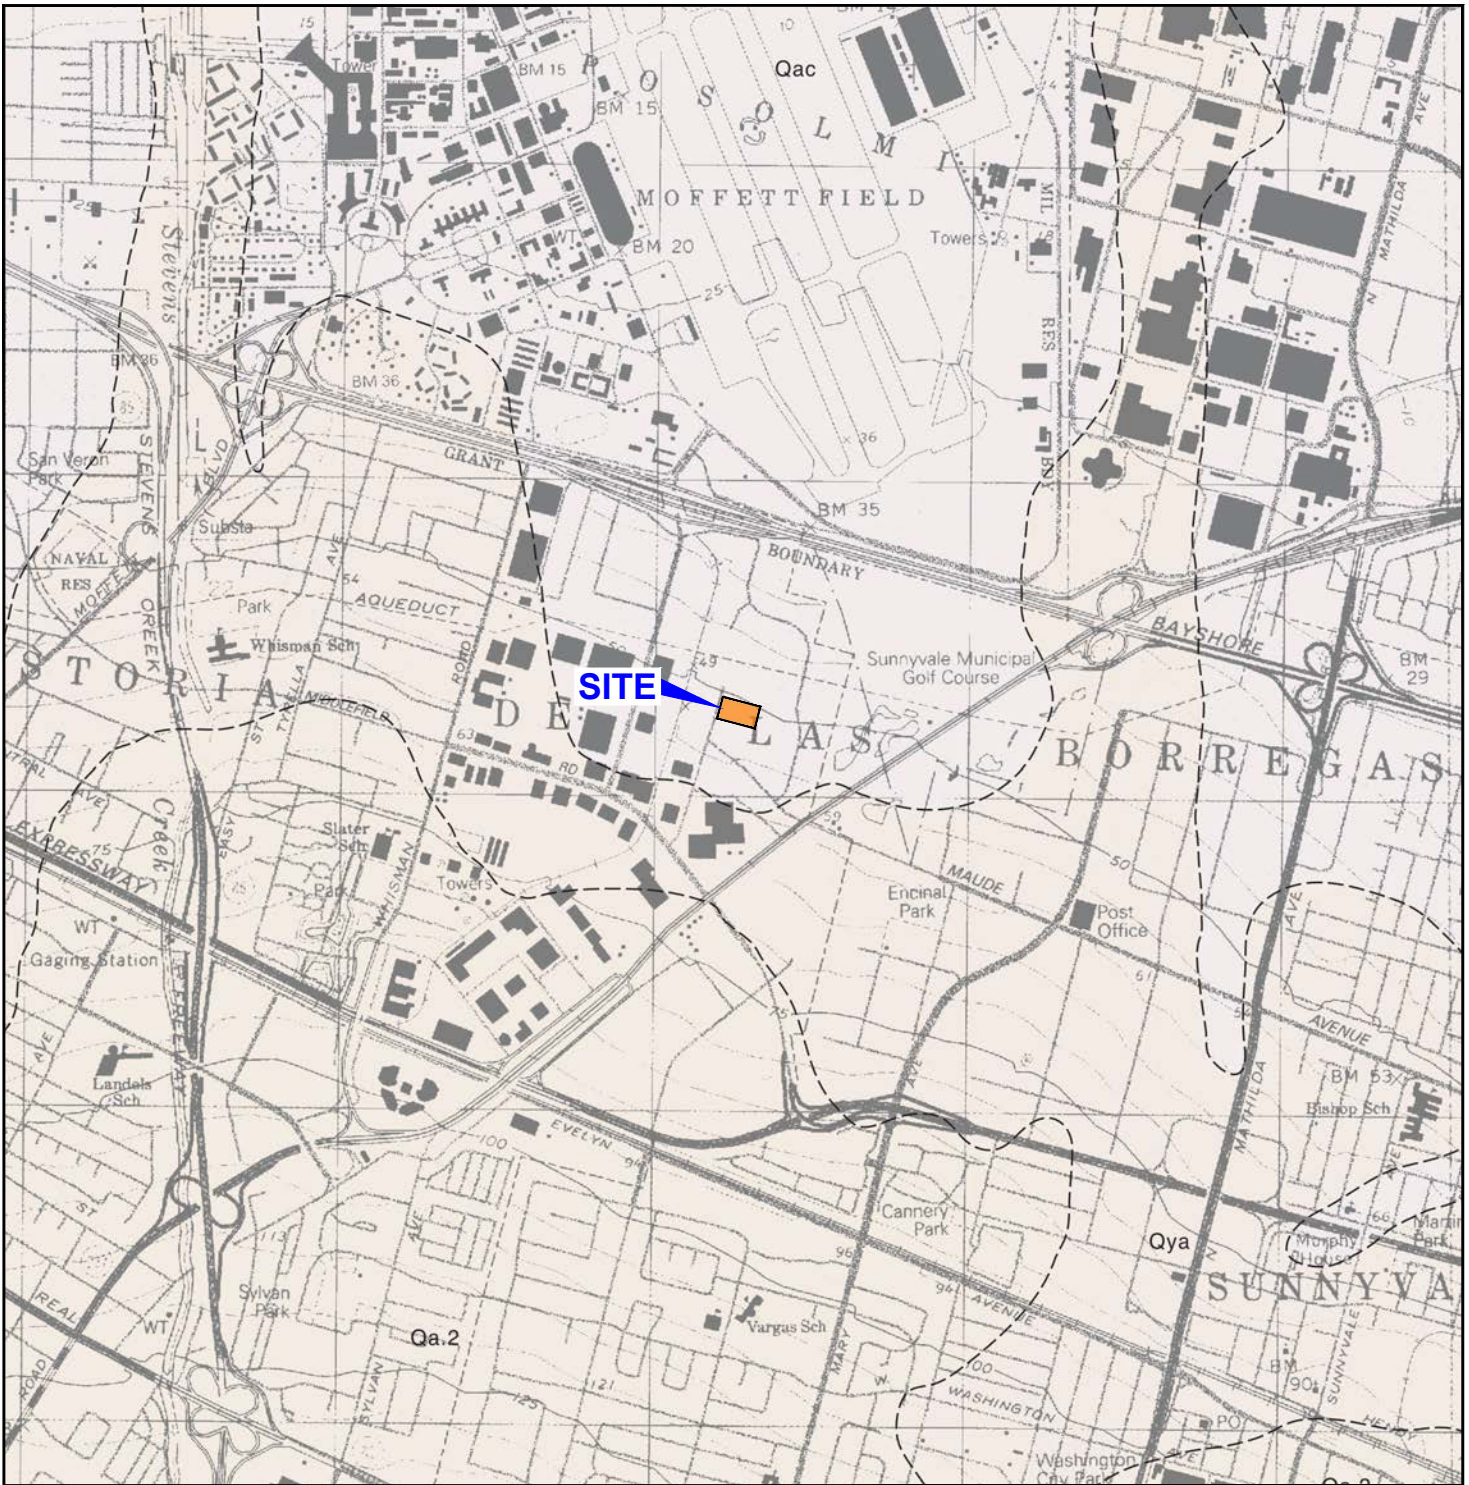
Qac
BM 15
BM 15
Tower
P O S O L M I
MOFFETT FIELD
BM 20
Towers
25
Stevens
BM 36
BM 36
GRANT
San Veron Park
STEVENS
BLVD
Substa
NAVAL RES
MOFFETT
CREEK
Park
AVE
54
AQUEDUCT
Whisman Sch
BM 35
BOUNDARY
36
MIL
RES
Sunnyvale Municipal Golf Course
BAYSHORE
BM 29
MATHILDA
AVE
SITE
49
TORIA
MIDDLEFIELD
ROAD
DE LAS
BORREGAS
63
RD
TYRELLA
EXPRESSWAY
75
Creek
Slater Sch
Park
WHISMAN
Towers
MAUDE
Encinal Park
50
Post Office
61
AVENUE
WT
Gaging Station
AVE
Landels Sch
EVELYN
100
94
BM 53
Bishop Sch
Cannery Park
96
Qya
Murphy House
Martin Park
SUNNYVA
ST
Sylvan Park
WT
Qa.2
Vargas Sch
MARY
AVENUE
94
100
WASHINGTON
121
125
SYLVAN
REAL
ROAD
BM 90
SUNNYVALE
PO
Washington City Park